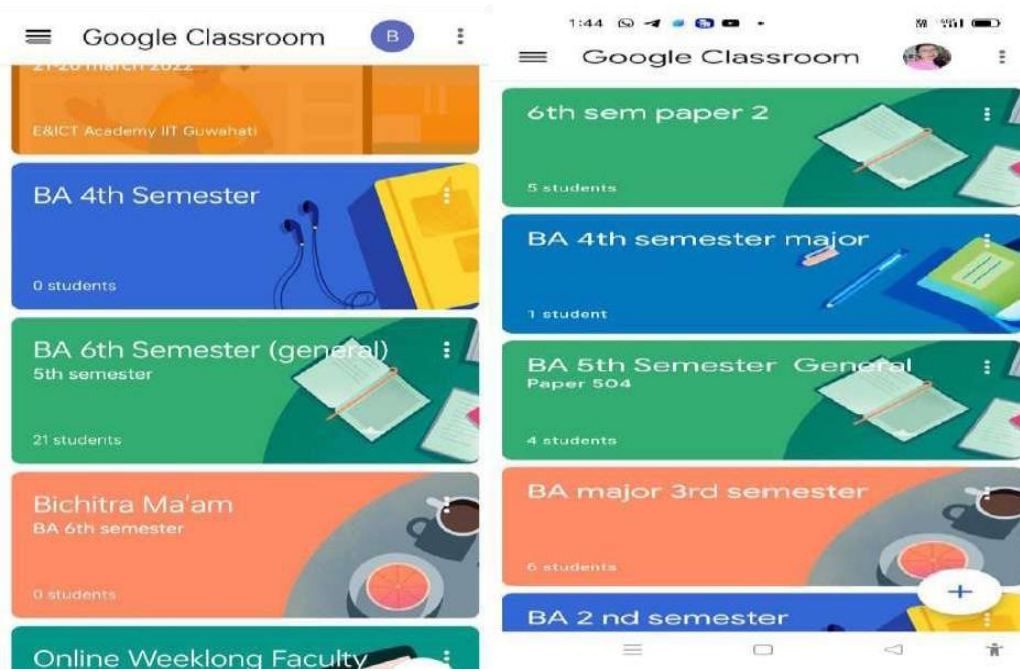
Google Classroom
B

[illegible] march 2022
E&ICT Academy IIT Guwahati

BA 4th Semester
0 students

BA 6th Semester (general)
5th semester
21 students

Bichitra Ma'am
BA 6th semester
0 students

Online Weeklong Faculty

1:44

Google Classroom

6th sem paper 2
5 students

BA 4th semester major
1 student

BA 5th Semester General
Paper 504
4 students

BA major 3rd semester
6 students

BA 2 nd semester
+